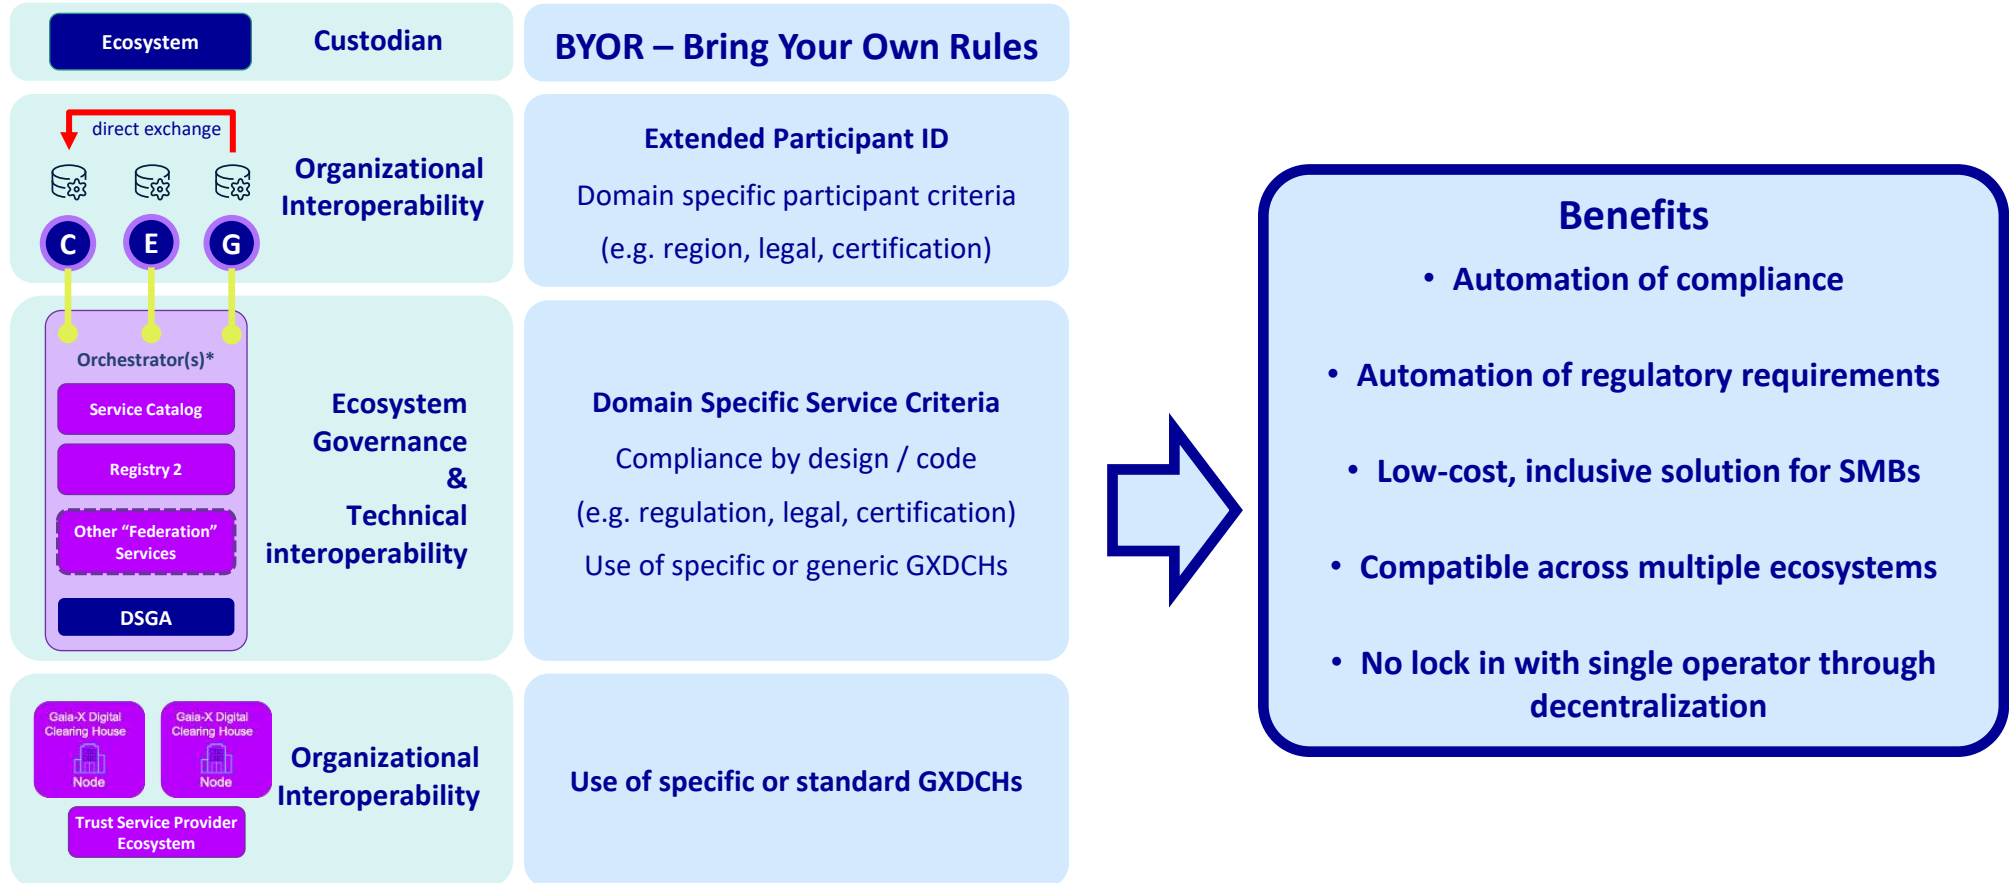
Ecosystem

Custodian

BYOR – Bring Your Own Rules

direct exchange

C E G

Organizational Interoperability

Extended Participant ID

Domain specific participant criteria

(e.g. region, legal, certification)

Orchestrator(s)*

Service Catalog

Registry 2

Other "Federation" Services

DSGA

Ecosystem Governance & Technical interoperability

Domain Specific Service Criteria

Compliance by design / code

(e.g. regulation, legal, certification)

Use of specific or generic GXDCHs

Gaia-X Digital Clearing House Node

Gaia-X Digital Clearing House Node

Trust Service Provider Ecosystem

Organizational Interoperability

Use of specific or standard GXDCHs

Benefits

• Automation of compliance

• Automation of regulatory requirements

• Low-cost, inclusive solution for SMBs

• Compatible across multiple ecosystems

• No lock in with single operator through decentralization